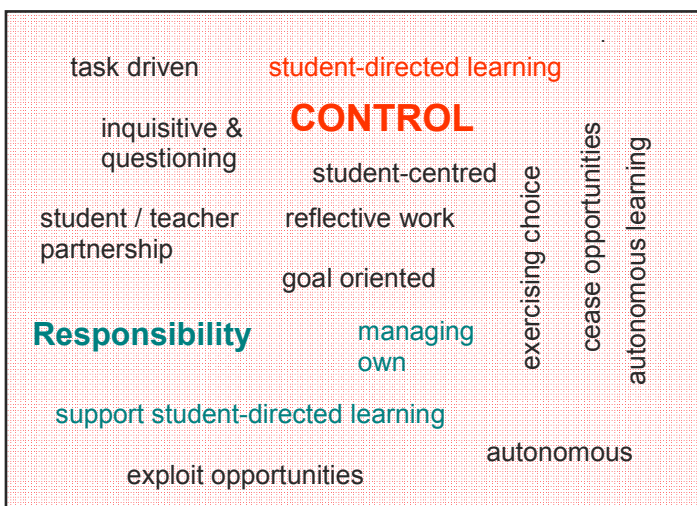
task driven

student-directed learning

CONTROL

inquisitive & questioning

student-centred

student / teacher partnership

reflective work

goal oriented

Responsibility

managing own

exercising choice

cease opportunities

autonomous learning

support student-directed learning

autonomous

exploit opportunities